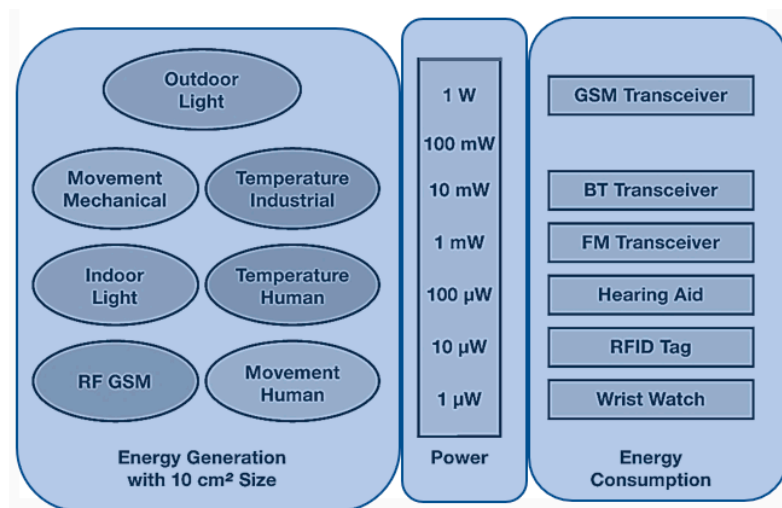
Outdoor Light

Movement Mechanical

Temperature Industrial

Indoor Light

Temperature Human

RF GSM

Movement Human

Energy Generation with 10 cm² Size

1 W

100 mW

10 mW

1 mW

100 µW

10 µW

1 µW

Power

GSM Transceiver

BT Transceiver

FM Transceiver

Hearing Aid

RFID Tag

Wrist Watch

Energy Consumption